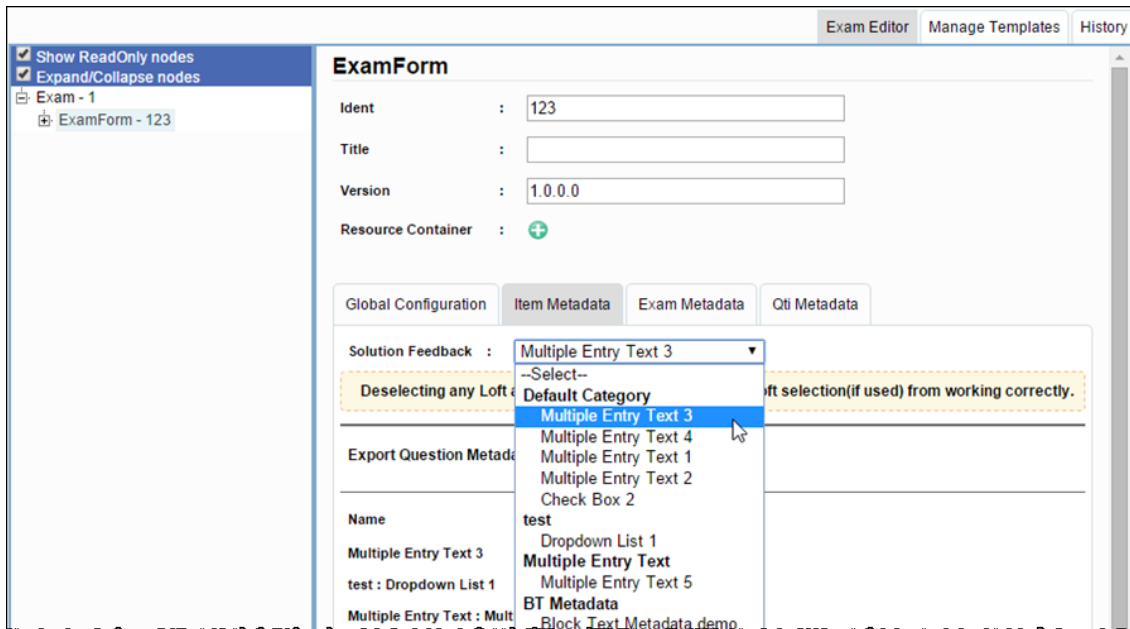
Exam Editor
Manage Templates
History

Show ReadOnly nodes
Expand/Collapse nodes
Exam - 1
ExamForm - 123

ExamForm

Ident : 123
Title :
Version : 1.0.0.0
Resource Container :

Global Configuration
Item Metadata
Exam Metadata
Qti Metadata

Solution Feedback : Multiple Entry Text 3

Deselecting any Loft a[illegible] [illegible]ft selection(if used) from working correctly.

Export Question Metada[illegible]

Name
Multiple Entry Text 3
test : Dropdown List 1
Multiple Entry Text : Mult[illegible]

--Select--
Default Category
Multiple Entry Text 3
Multiple Entry Text 4
Multiple Entry Text 1
Multiple Entry Text 2
Check Box 2
test
Dropdown List 1
Multiple Entry Text
Multiple Entry Text 5
BT Metadata
Block Text Metadata demo